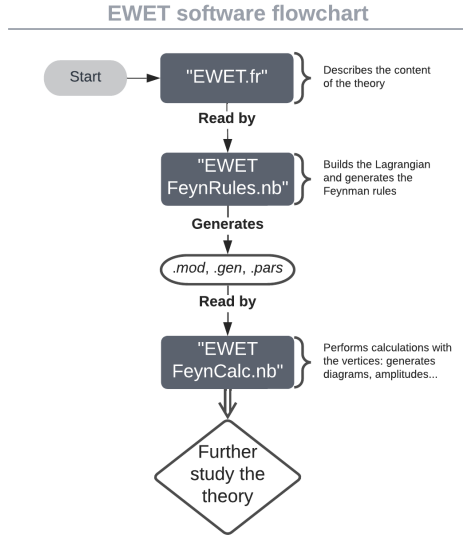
EWET software flowchart

Start

"EWET.fr"

Describes the content of the theory

Read by

"EWET FeynRules.nb"

Builds the Lagrangian and generates the Feynman rules

Generates

.mod, .gen, .pars

Read by

"EWET FeynCalc.nb"

Performs calculations with the vertices: generates diagrams, amplitudes...

Further study the theory